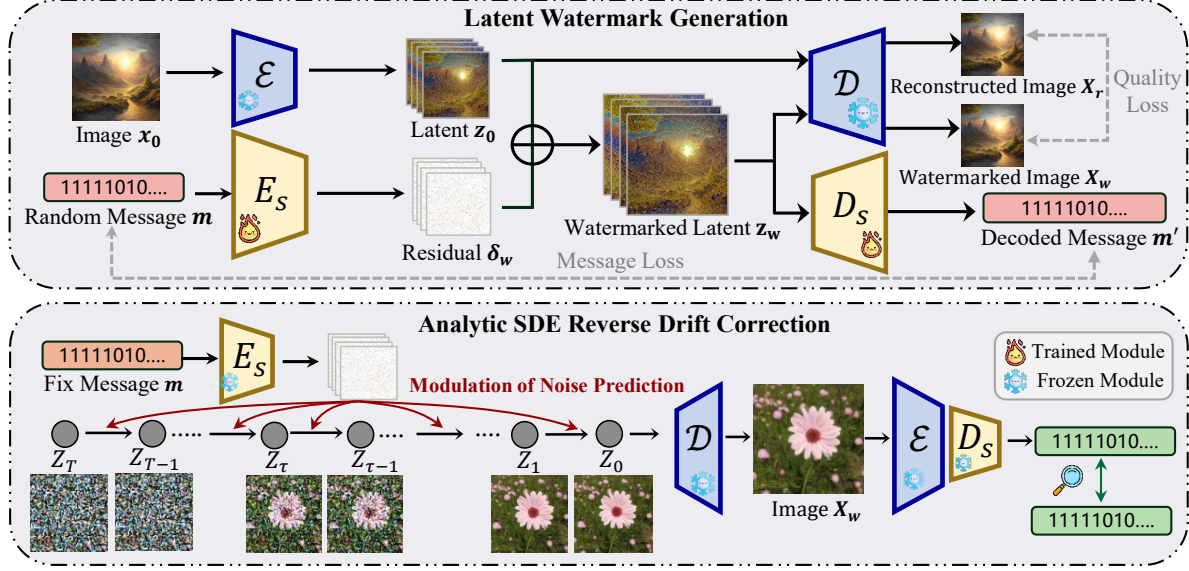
Latent Watermark Generation

Image $x_0$

$\mathcal{E}$

Latent $z_0$

$\mathcal{D}$

Reconstructed Image $X_r$

Quality Loss

11111010...

Random Message $m$

$E_S$

Residual $\delta_w$

Watermarked Latent $z_w$

Watermarked Image $X_w$

$D_S$

11111010....

Decoded Message $m'$

Message Loss

Analytic SDE Reverse Drift Correction

11111010....

Fix Message $m$

$E_S$

Modulation of Noise Prediction

Trained Module

Frozen Module

$Z_T$ $Z_{T-1}$ ..... $Z_\tau$ $Z_{\tau-1}$ .... .... $Z_1$ $Z_0$

$\mathcal{D}$

Image $X_w$

$\mathcal{E}$

$D_S$

11111010....

11111010....